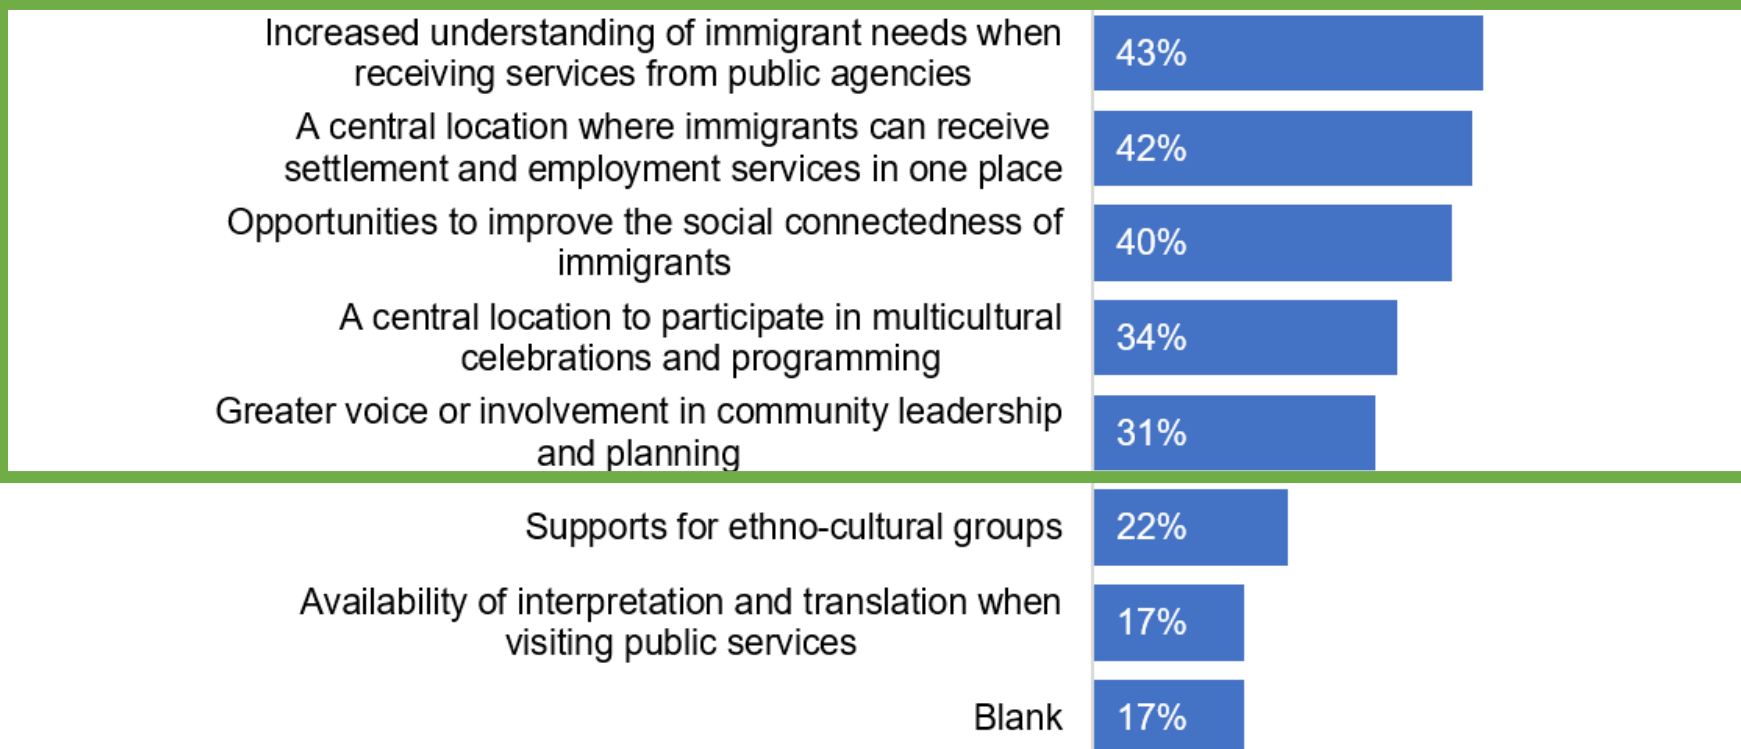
Increased understanding of immigrant needs when receiving services from public agencies
43%

A central location where immigrants can receive settlement and employment services in one place
42%

Opportunities to improve the social connectedness of immigrants
40%

A central location to participate in multicultural celebrations and programming
34%

Greater voice or involvement in community leadership and planning
31%

Supports for ethno-cultural groups
22%

Availability of interpretation and translation when visiting public services
17%

Blank
17%